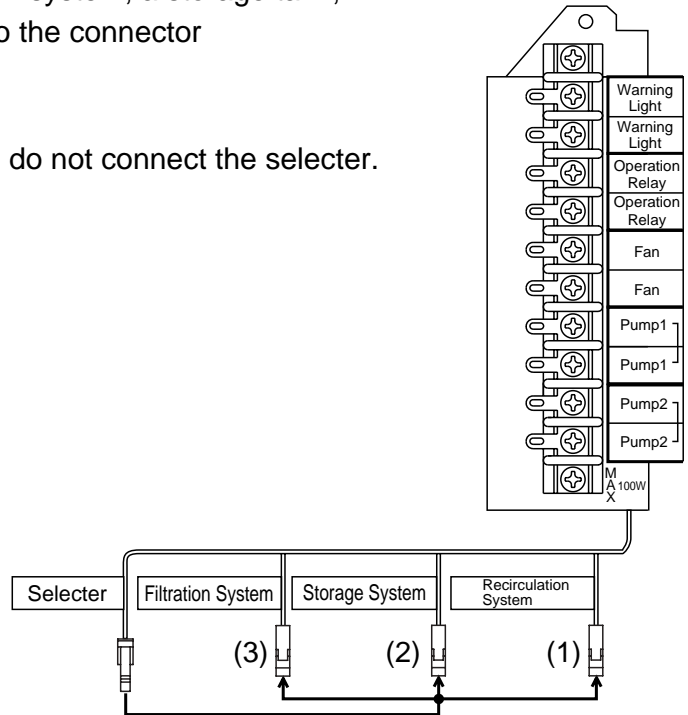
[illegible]
o the connector

do not connect the selecter.

Warning Light
Warning Light
Operation Relay
Operation Relay
Fan
Fan
Pump1
Pump1
Pump2
Pump2
MAX 100W

Selecter
Filtration System
Storage System
Recirculation System
(3)
(2)
(1)